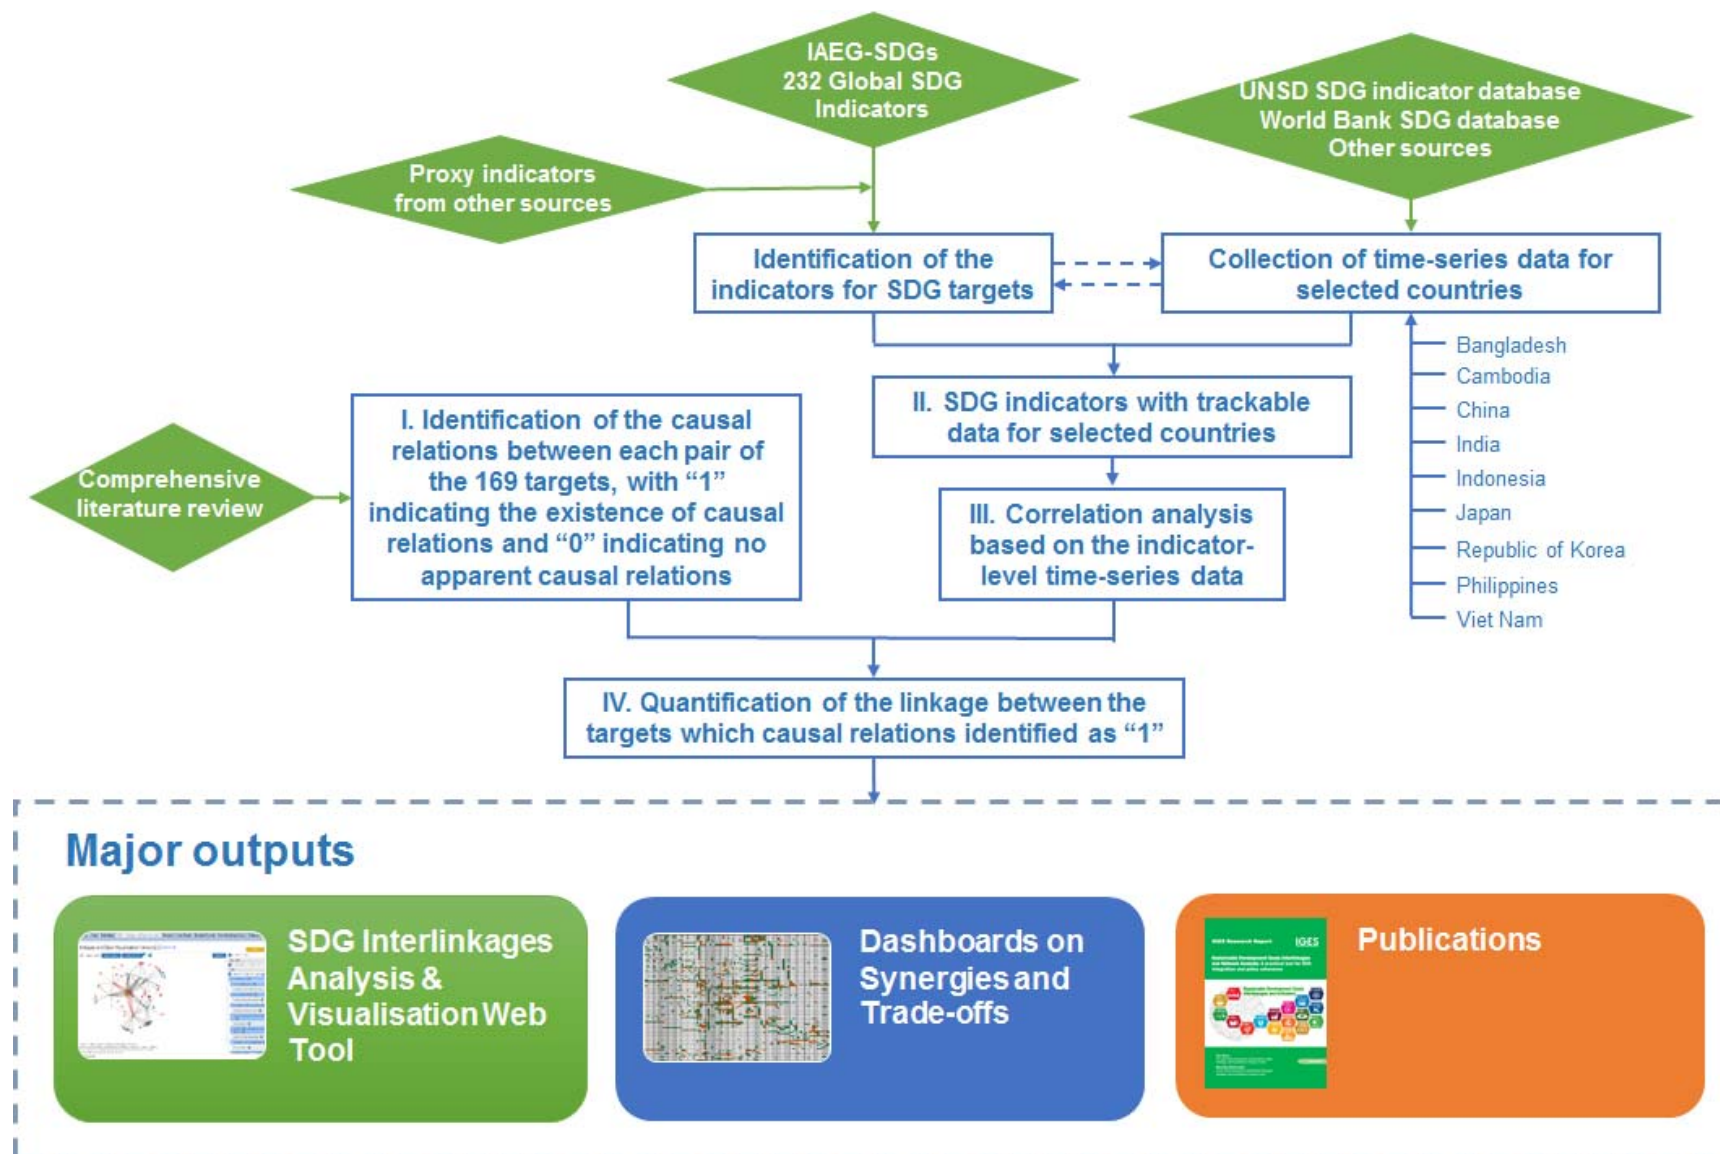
IAEG-SDGs
232 Global SDG
Indicators

UNSD SDG indicator database
World Bank SDG database
Other sources

Proxy indicators
from other sources

Identification of the
indicators for SDG targets

Collection of time-series data for
selected countries

Bangladesh
Cambodia
China
India
Indonesia
Japan
Republic of Korea
Philippines
Viet Nam

II. SDG indicators with trackable
data for selected countries

Comprehensive
literature review

I. Identification of the causal relations between each pair of the 169 targets, with "1" indicating the existence of causal relations and "0" indicating no apparent causal relations

III. Correlation analysis based on the indicator-level time-series data

IV. Quantification of the linkage between the targets which causal relations identified as "1"

Major outputs

SDG Interlinkages Analysis & Visualisation Web Tool

Dashboards on Synergies and Trade-offs

Publications

IGES Research Report
IGES